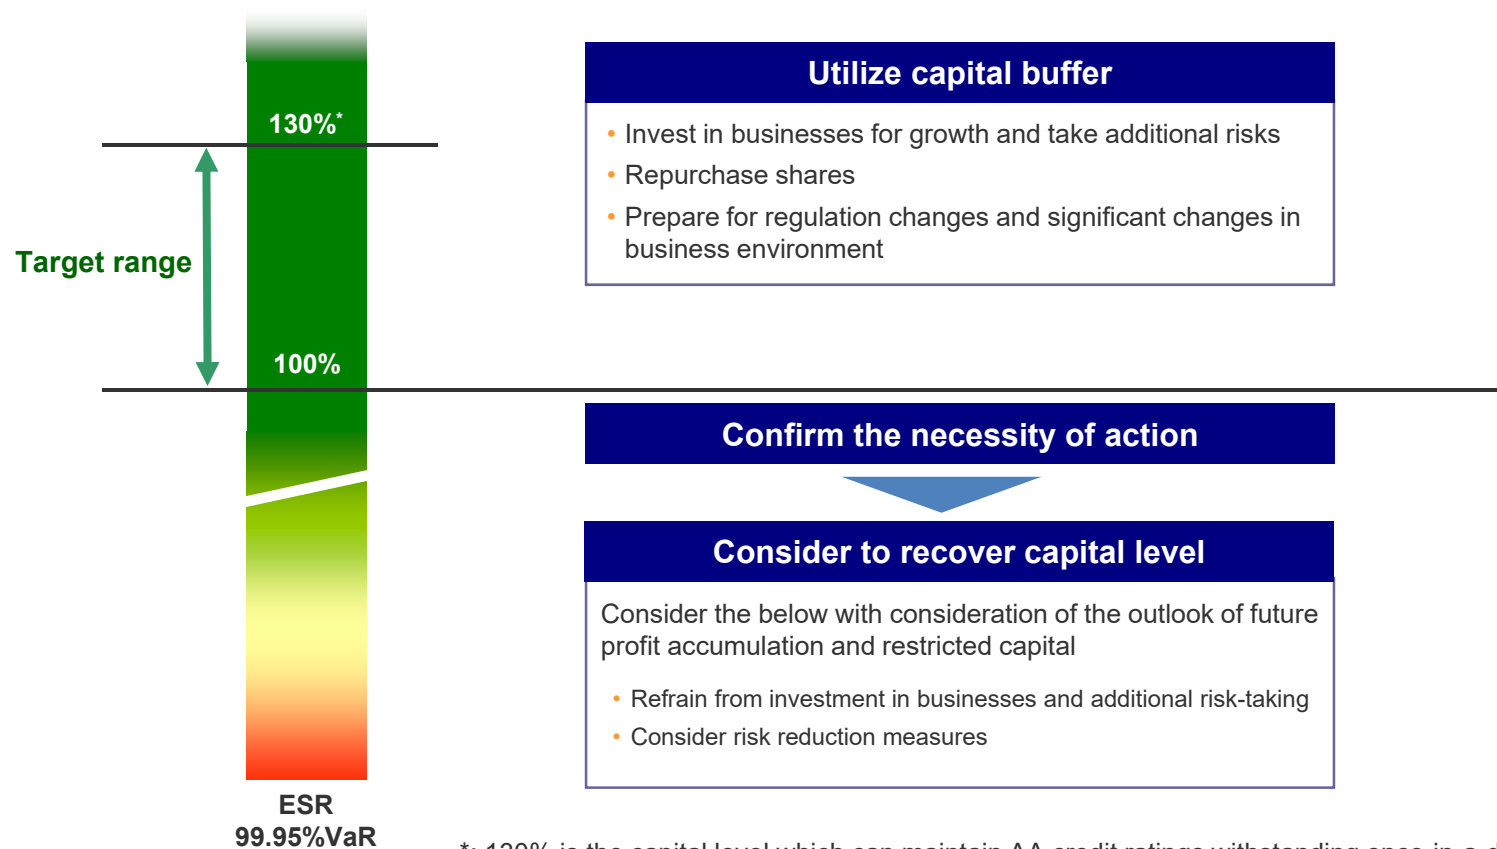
130%*

Target range

100%

ESR
99.95%VaR

Utilize capital buffer

• Invest in businesses for growth and take additional risks
• Repurchase shares
• Prepare for regulation changes and significant changes in business environment

Confirm the necessity of action

Consider to recover capital level

Consider the below with consideration of the outlook of future profit accumulation and restricted capital

• Refrain from investment in businesses and additional risk-taking
• Consider risk reduction measures

*: 130% is the capital level which can maintain AA credit ratings withstanding once-in-a-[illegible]